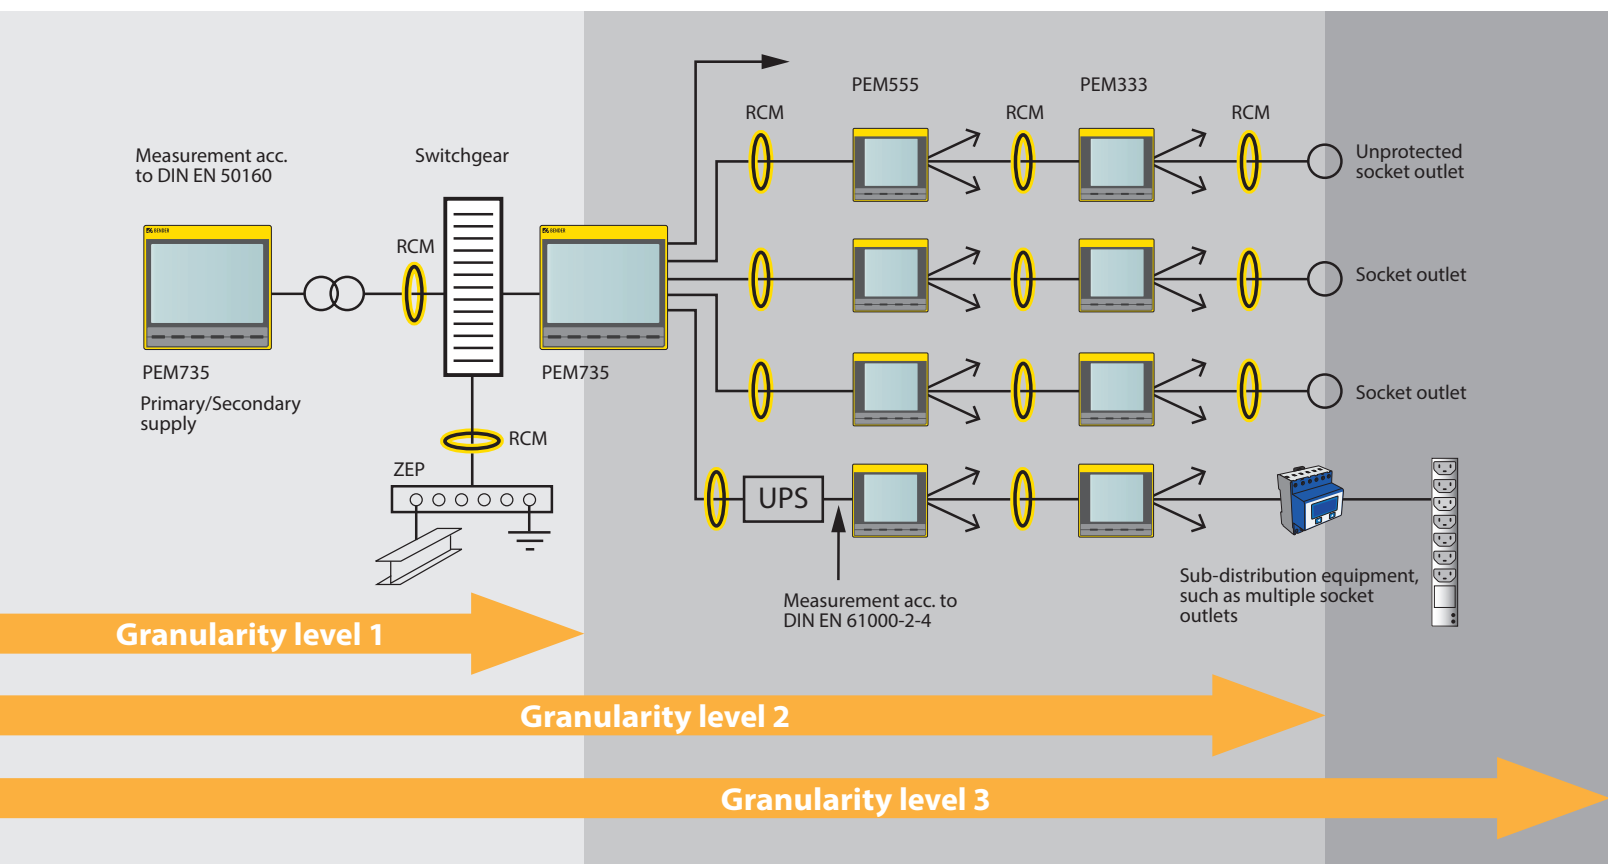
Measurement acc. to DIN EN 50160

Switchgear

RCM

PEM735

Primary/Secondary supply

PEM735

RCM

ZEP

RCM

PEM555

RCM

PEM333

RCM

Unprotected socket outlet

Socket outlet

Socket outlet

UPS

Measurement acc. to DIN EN 61000-2-4

Sub-distribution equipment, such as multiple socket outlets

Granularity level 1

Granularity level 2

Granularity level 3